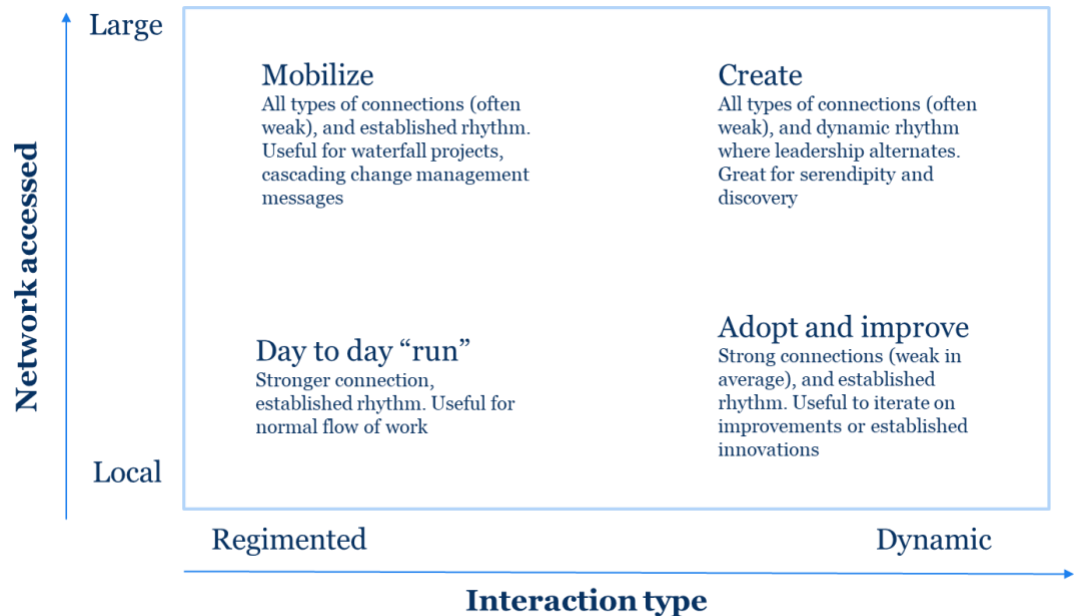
Network accessed

Large

Mobilize
All types of connections (often weak), and established rhythm. Useful for waterfall projects, cascading change management messages

Create
All types of connections (often weak), and dynamic rhythm where leadership alternates. Great for serendipity and discovery

Day to day “run”
Stronger connection, established rhythm. Useful for normal flow of work

Adopt and improve
Strong connections (weak in average), and established rhythm. Useful to iterate on improvements or established innovations

Local

Regimented

Dynamic

Interaction type